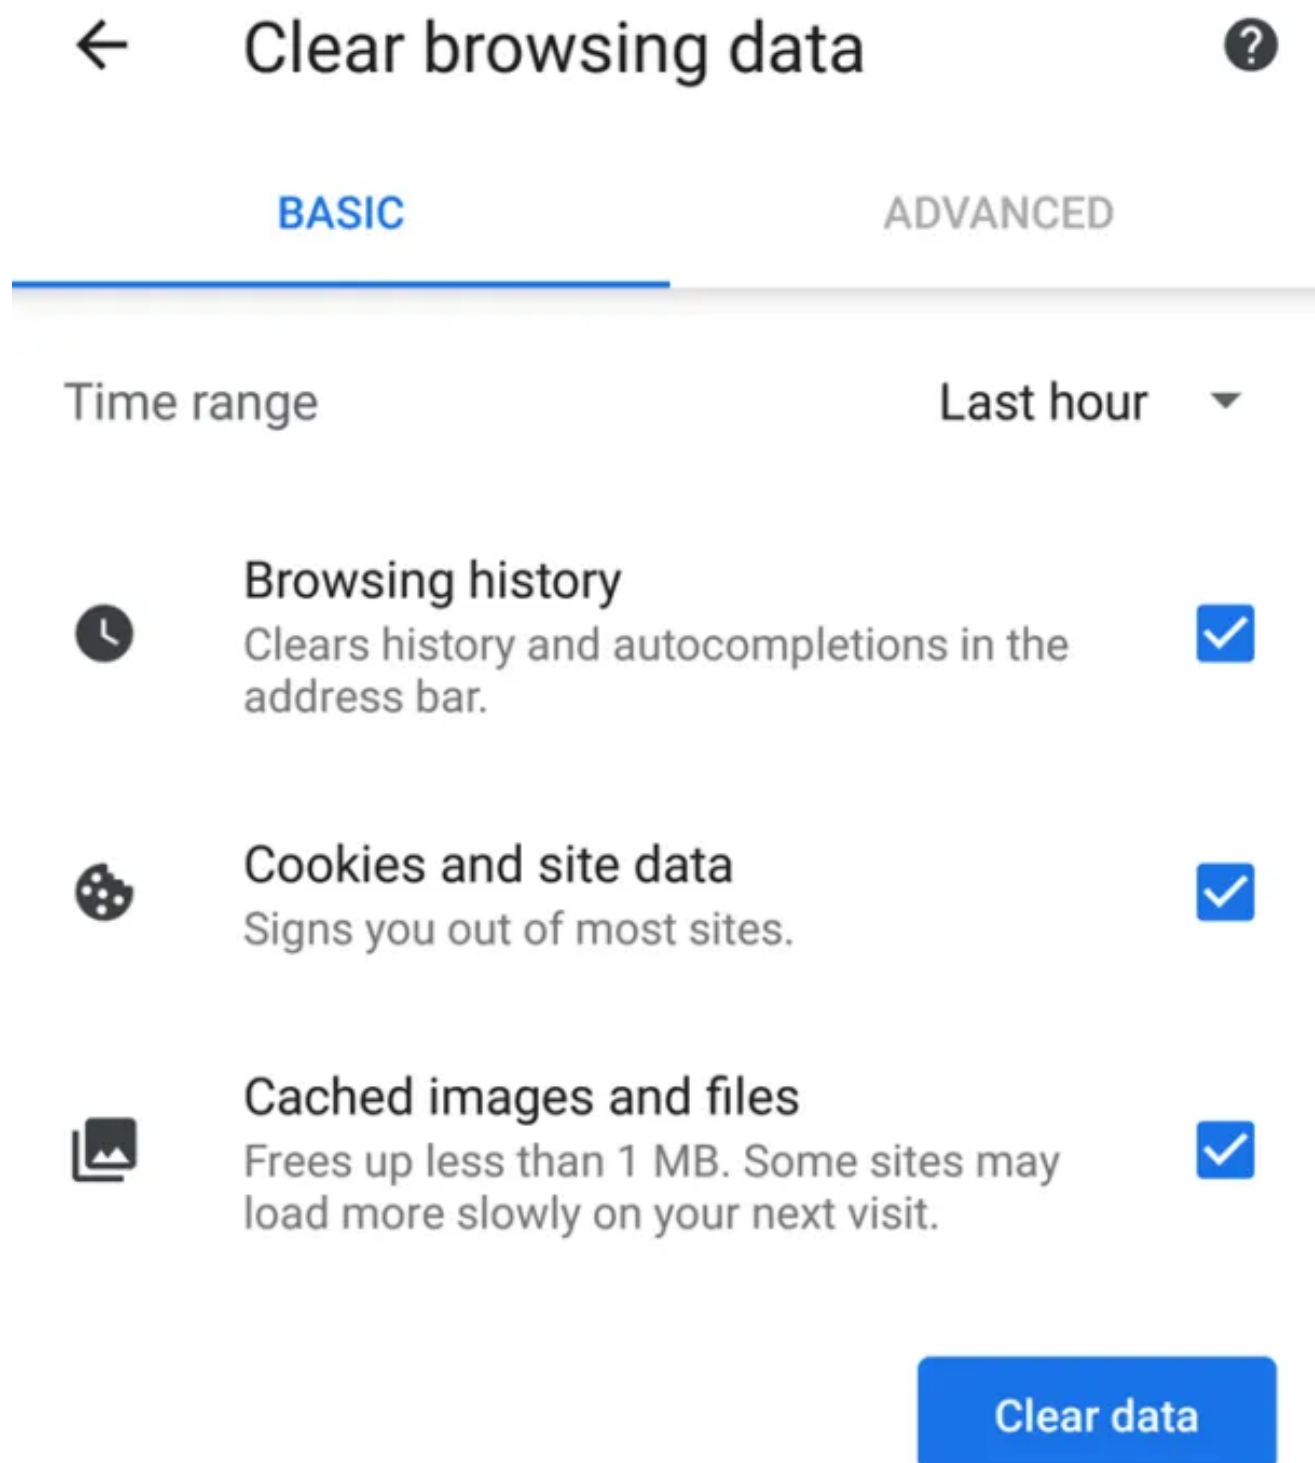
Clear browsing data

BASIC

ADVANCED

Time range

Last hour

Browsing history

Clears history and autocompletions in the address bar.

Cookies and site data

Signs you out of most sites.

Cached images and files

Frees up less than 1 MB. Some sites may load more slowly on your next visit.

Clear data